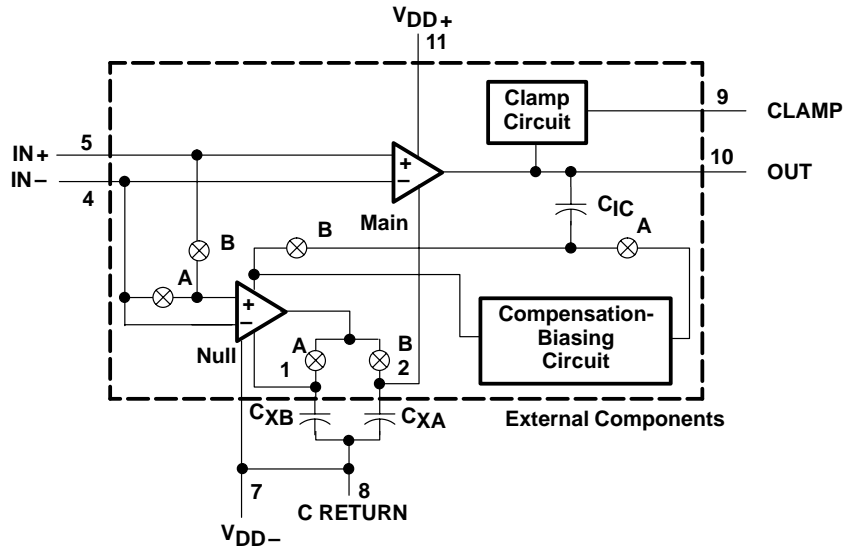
$V_{DD+}$
11

Clamp Circuit

9 CLAMP

IN+ 5

IN− 4

+
−

10 OUT

Main

$C_{IC}$

B

A

B

A

+
−

Null

Compensation-Biasing Circuit

A B
1 2

$C_{XB}$ $C_{XA}$

External Components

7

8
C RETURN

$V_{DD-}$